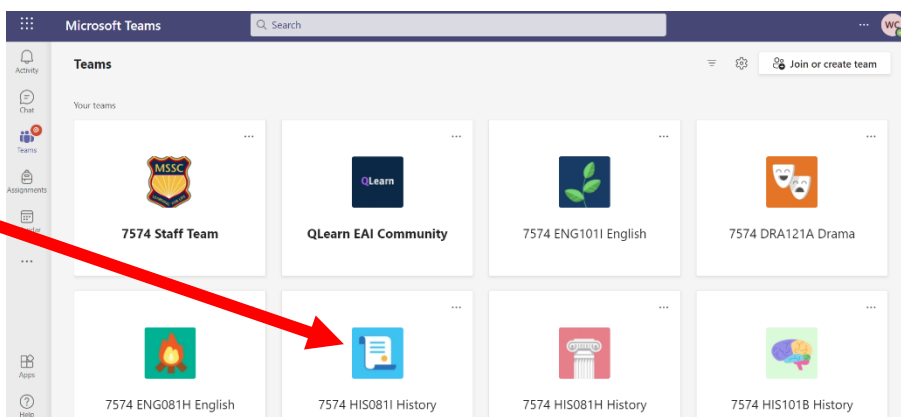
Microsoft Teams

Search

WC

Activity

Chat

Teams

Assignments

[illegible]

Apps

Help

Teams

Join or create team

Your teams

MSSC

7574 Staff Team

QLearn

QLearn EAI Community

7574 ENG101I English

7574 DRA121A Drama

7574 ENG081H English

7574 HIS081I History

7574 HIS081H History

7574 HIS101B History